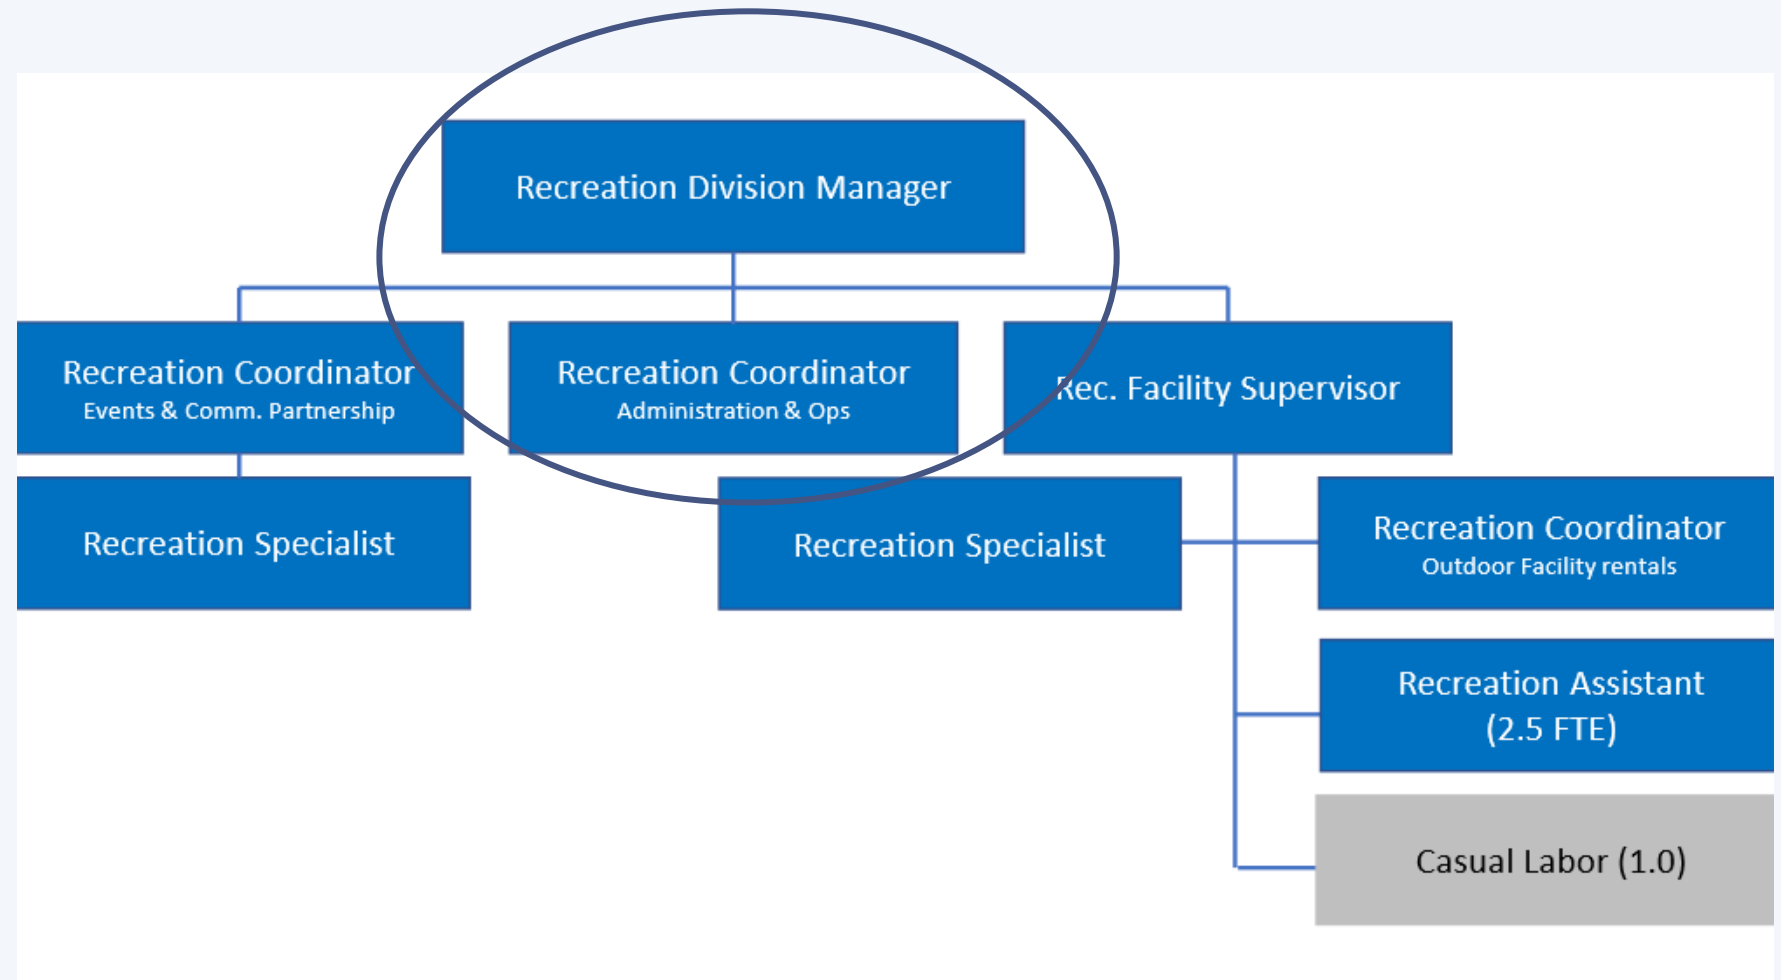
Recreation Division Manager

Recreation Coordinator
Events & Comm. Partnership

Recreation Coordinator
Administration & Ops

Rec. Facility Supervisor

Recreation Specialist

Recreation Specialist

Recreation Coordinator
Outdoor Facility rentals

Recreation Assistant
(2.5 FTE)

Casual Labor (1.0)